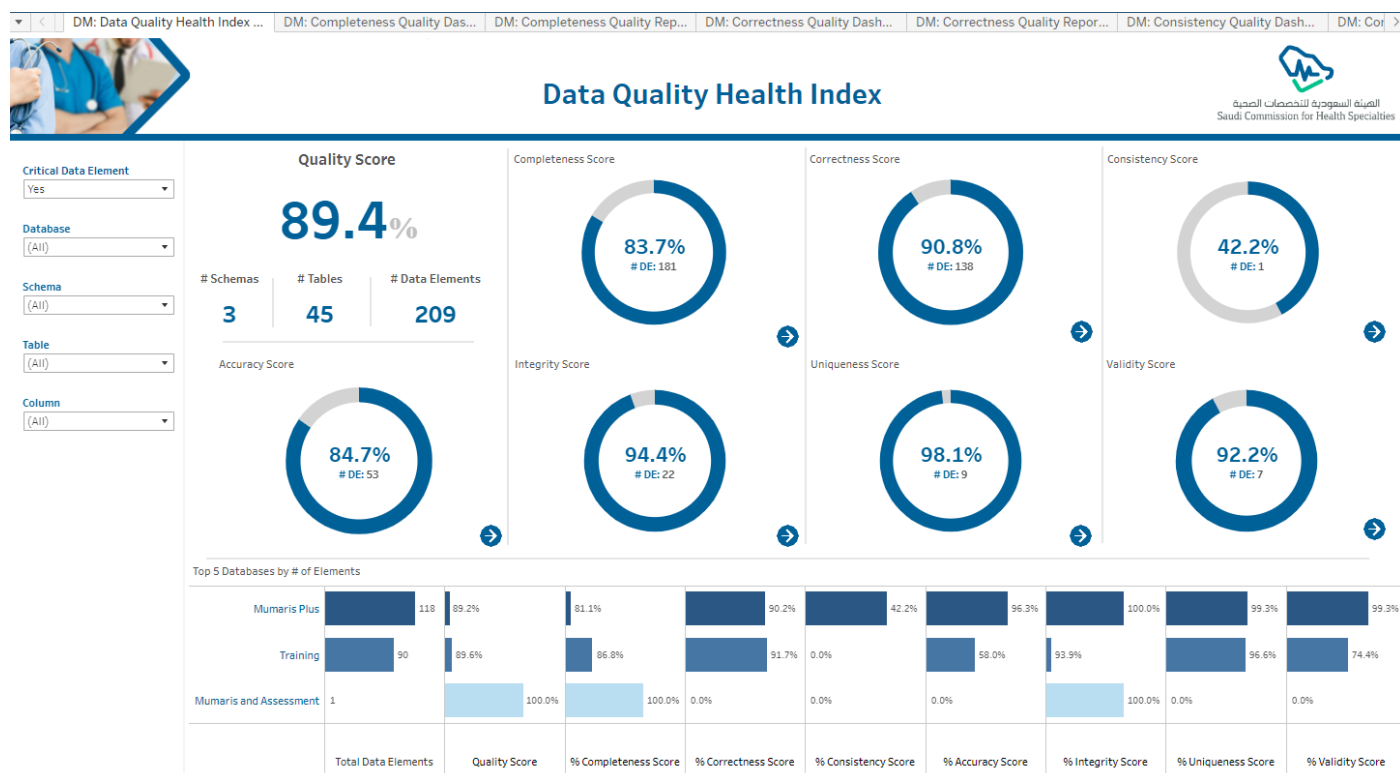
DM: Data Quality Health Index ... | DM: Completeness Quality Das... | DM: Completeness Quality Rep... | DM: Correctness Quality Dash... | DM: Correctness Quality Repor... | DM: Consistency Quality Dash... | DM: Cor

Data Quality Health Index

الهيئة السعودية للتخصصات الصحية
Saudi Commission for Health Specialties

Critical Data Element
Yes

Database
(All)

Schema
(All)

Table
(All)

Column
(All)

Quality Score

89.4%

# Schemas
3

# Tables
45

# Data Elements
209

Completeness Score
83.7%
# DE: 181

Correctness Score
90.8%
# DE: 138

Consistency Score
42.2%
# DE: 1

Accuracy Score
84.7%
# DE: 53

Integrity Score
94.4%
# DE: 22

Uniqueness Score
98.1%
# DE: 9

Validity Score
92.2%
# DE: 7

Top 5 Databases by # of Elements

| | Total Data Elements | Quality Score | % Completeness Score | % Correctness Score | % Consistency Score | % Accuracy Score | % Integrity Score | % Uniqueness Score | % Validity Score |
|---|---|---|---|---|---|---|---|---|---|
| Mumaris Plus | 118 | 89.2% | 81.1% | 90.2% | 42.2% | 96.3% | 100.0% | 99.3% | 99.3% |
| Training | 90 | 89.6% | 86.8% | 91.7% | 0.0% | 58.0% | 93.9% | 96.6% | 74.4% |
| Mumaris and Assessment | 1 | 100.0% | 100.0% | 0.0% | 0.0% | 0.0% | 100.0% | 0.0% | 0.0% |